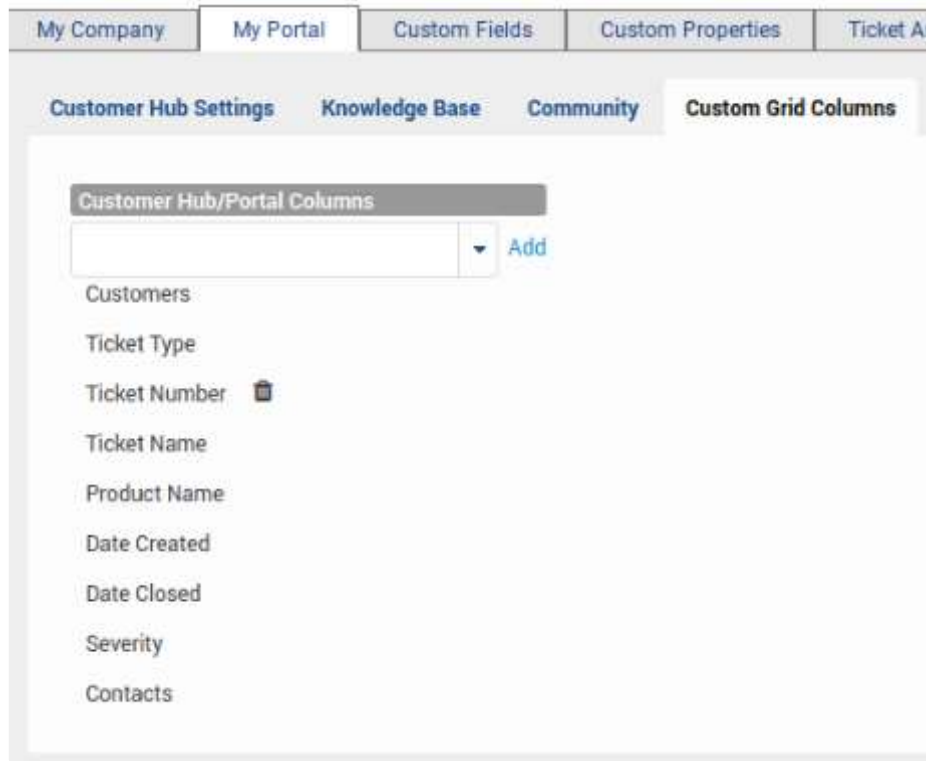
My Company My Portal Custom Fields Custom Properties Ticket A

Customer Hub Settings Knowledge Base Community Custom Grid Columns

Customer Hub/Portal Columns

Add

Customers

Ticket Type

Ticket Number

Ticket Name

Product Name

Date Created

Date Closed

Severity

Contacts